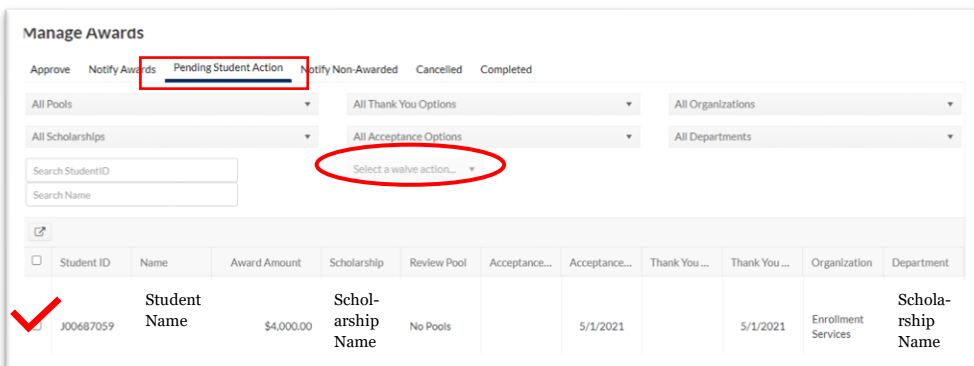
Manage Awards

Approve Notify Awards Pending Student Action Notify Non-Awarded Cancelled Completed

All Pools
All Thank You Options
All Organizations
All Scholarships
All Acceptance Options
All Departments

Search StudentID
Search Name
Select a waive action...

| Student ID | Name | Award Amount | Scholarship | Review Pool | Acceptance... | Acceptance... | Thank You ... | Thank You ... | Organization | Department |
|---|---|---|---|---|---|---|---|---|---|---|
| J00687059 | Student Name | $4,000.00 | Scholarship Name | No Pools | | 5/1/2021 | | 5/1/2021 | Enrollment Services | Scholarship Name |